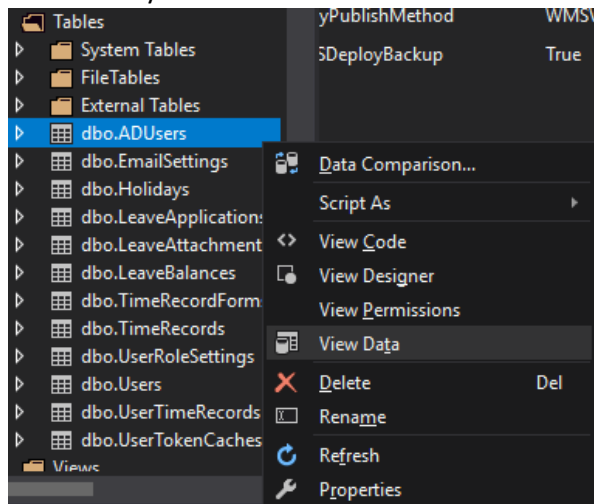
Tables
System Tables
FileTables
External Tables
dbo.ADUsers
dbo.EmailSettings
dbo.Holidays
dbo.LeaveApplications
dbo.LeaveAttachment
dbo.LeaveBalances
dbo.TimeRecordForm
dbo.TimeRecords
dbo.UserRoleSettings
dbo.Users
dbo.UserTimeRecords
dbo.UserTokenCaches
Views

yPublishMethod WMS
SDeployBackup True

Data Comparison...
Script As
View Code
View Designer
View Permissions
View Data
Delete Del
Rename
Refresh
Properties